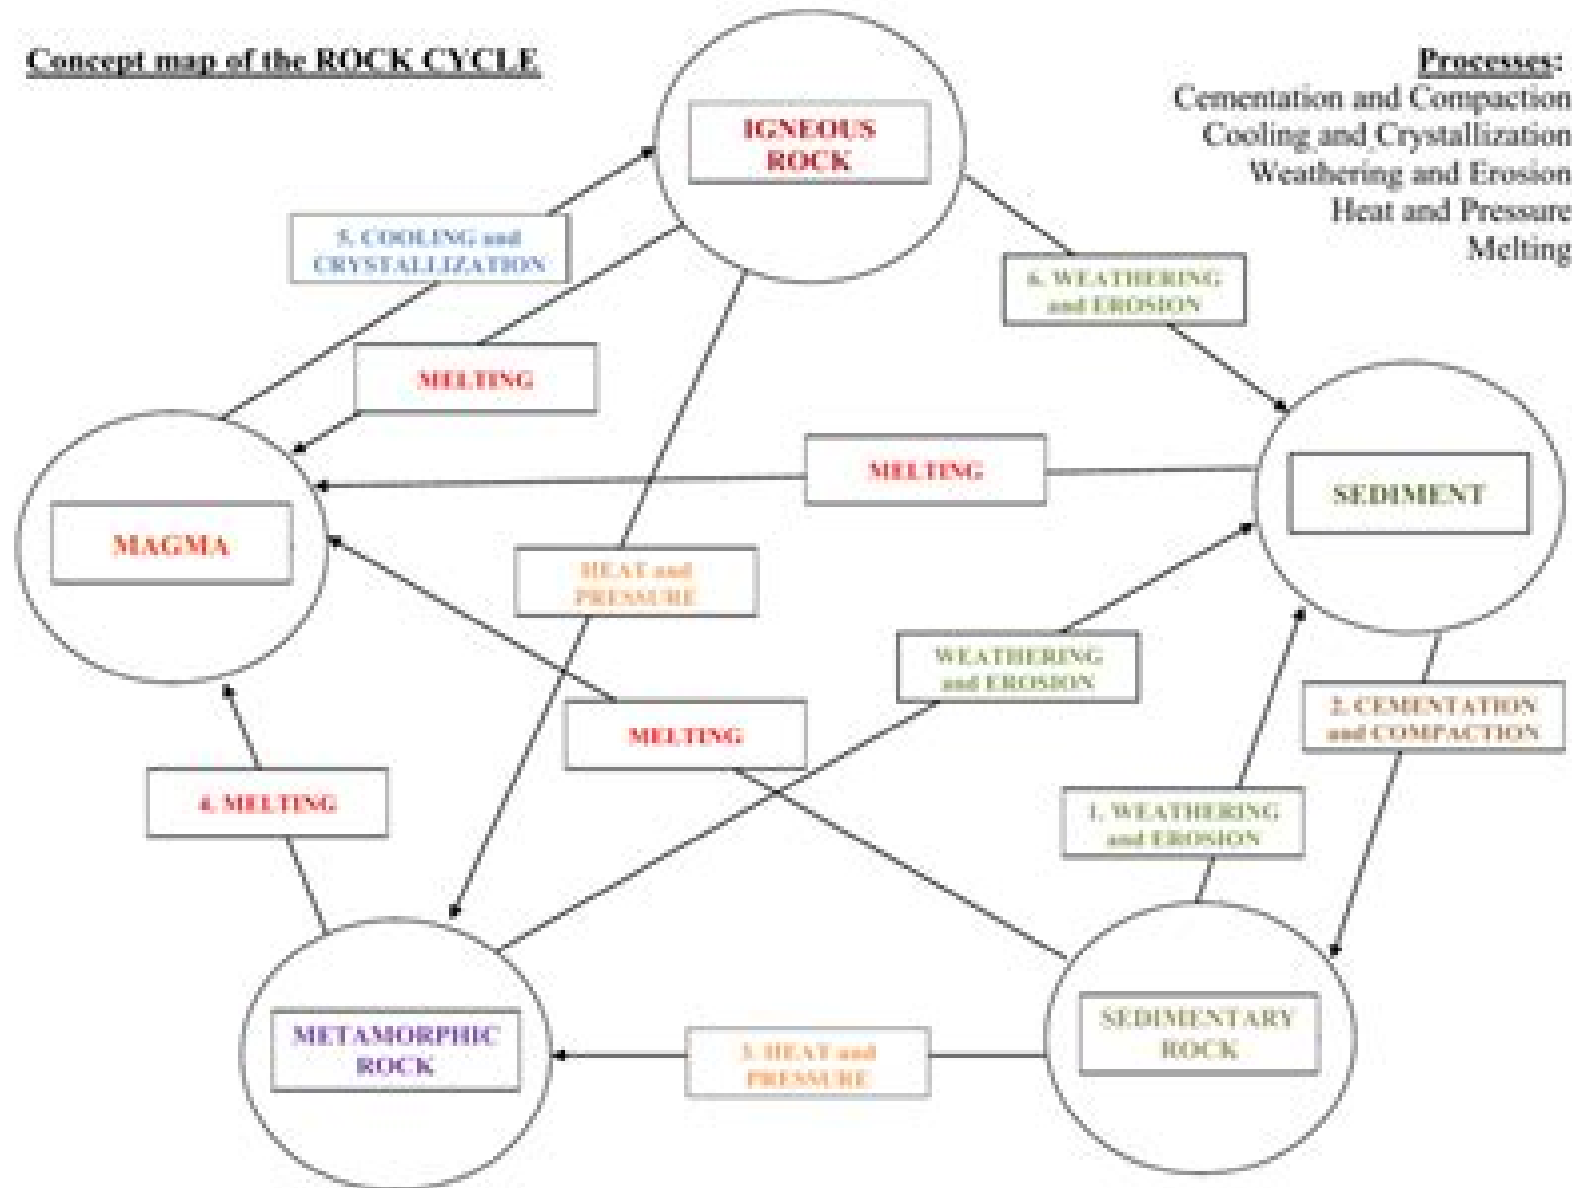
Concept map of the ROCK CYCLE

Processes:
Cementation and Compaction
Cooling and Crystallization
Weathering and Erosion
Heat and Pressure
Melting

IGNEOUS ROCK

5. COOLING and CRYSTALLIZATION

6. WEATHERING and EROSION

MELTING

MELTING

MAGMA

SEDIMENT

HEAT and PRESSURE

WEATHERING and EROSION

MELTING

2. CEMENTATION and COMPACTION

4. MELTING

1. WEATHERING and EROSION

METAMORPHIC ROCK

3. HEAT and PRESSURE

SEDIMENTARY ROCK